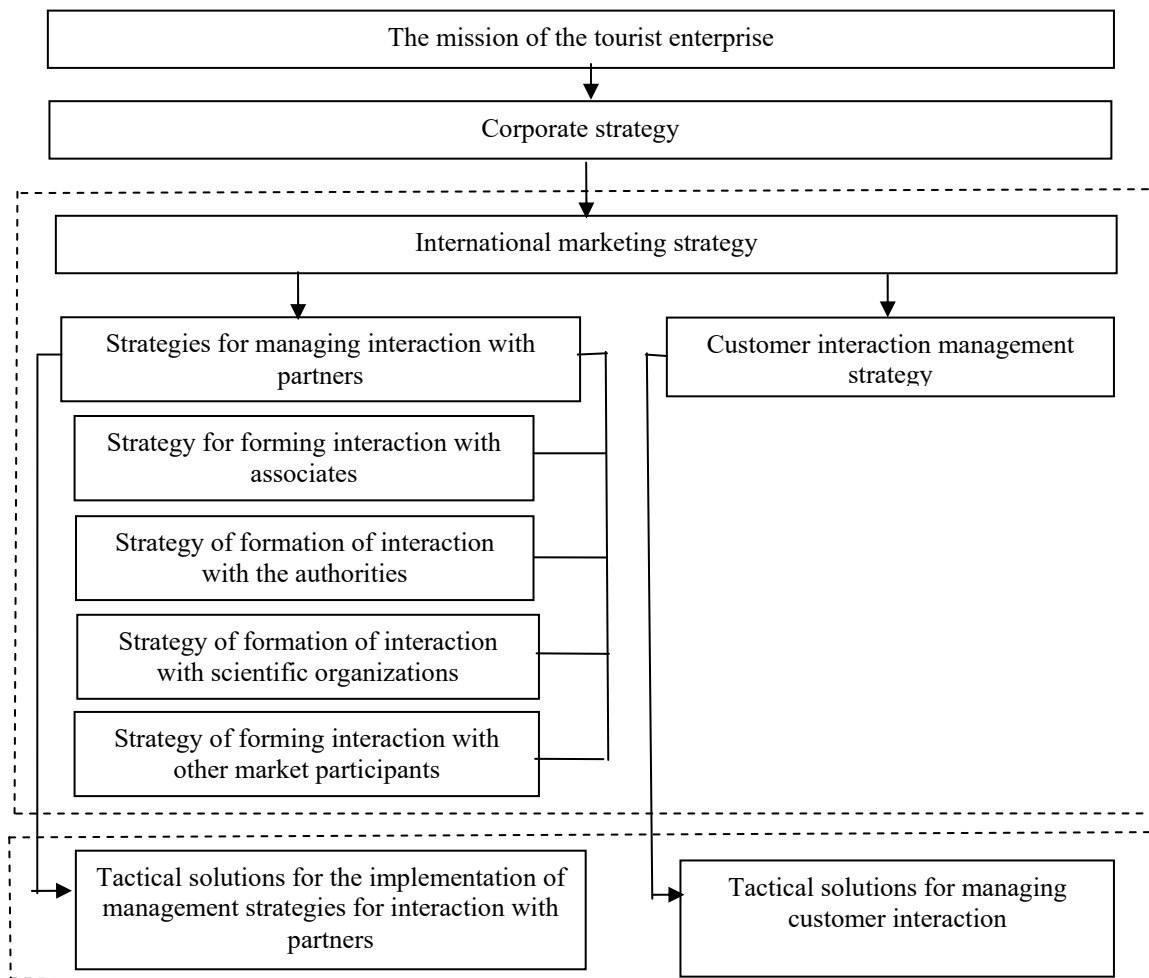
The mission of the tourist enterprise

Corporate strategy

International marketing strategy

Strategies for managing interaction with partners

Customer interaction management strategy

Strategy for forming interaction with associates

Strategy of formation of interaction with the authorities

Strategy of formation of interaction with scientific organizations

Strategy of forming interaction with other market participants

Tactical solutions for the implementation of management strategies for interaction with partners

Tactical solutions for managing customer interaction